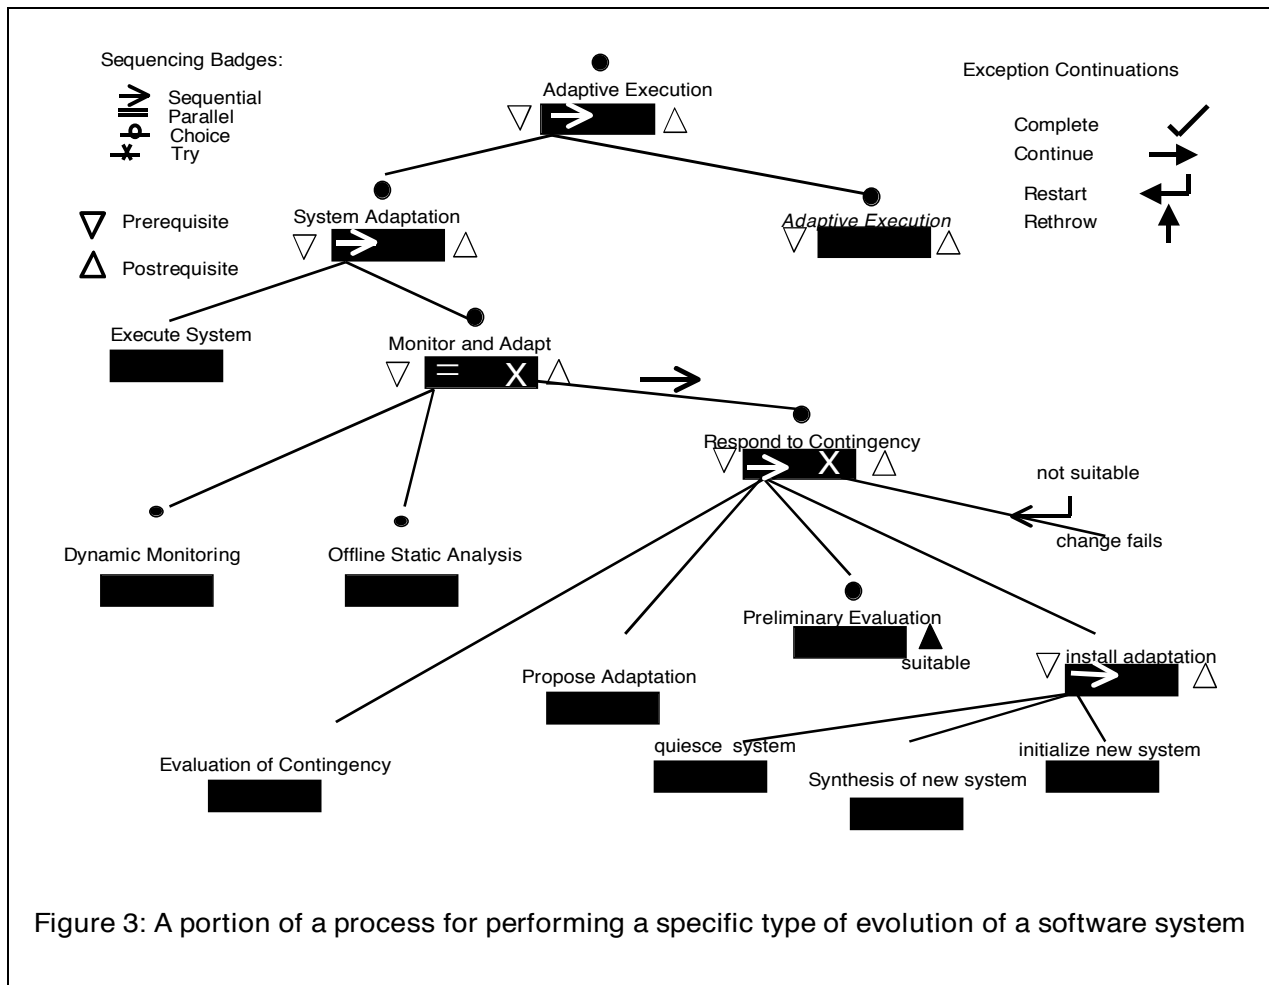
Sequencing Badges:
Sequential
Parallel
Choice
Try

Prerequisite
Postrequisite

Adaptive Execution

Exception Continuations
Complete
Continue
Restart
Rethrow

System Adaptation

Adaptive Execution

Execute System

Monitor and Adapt
=
X

Respond to Contingency
X

not suitable
change fails

Dynamic Monitoring
Offline Static Analysis

Preliminary Evaluation
suitable

install adaptation

Propose Adaptation

Evaluation of Contingency

quiesce system
Synthesis of new system
initialize new system

Figure 3: A portion of a process for performing a specific type of evolution of a software system